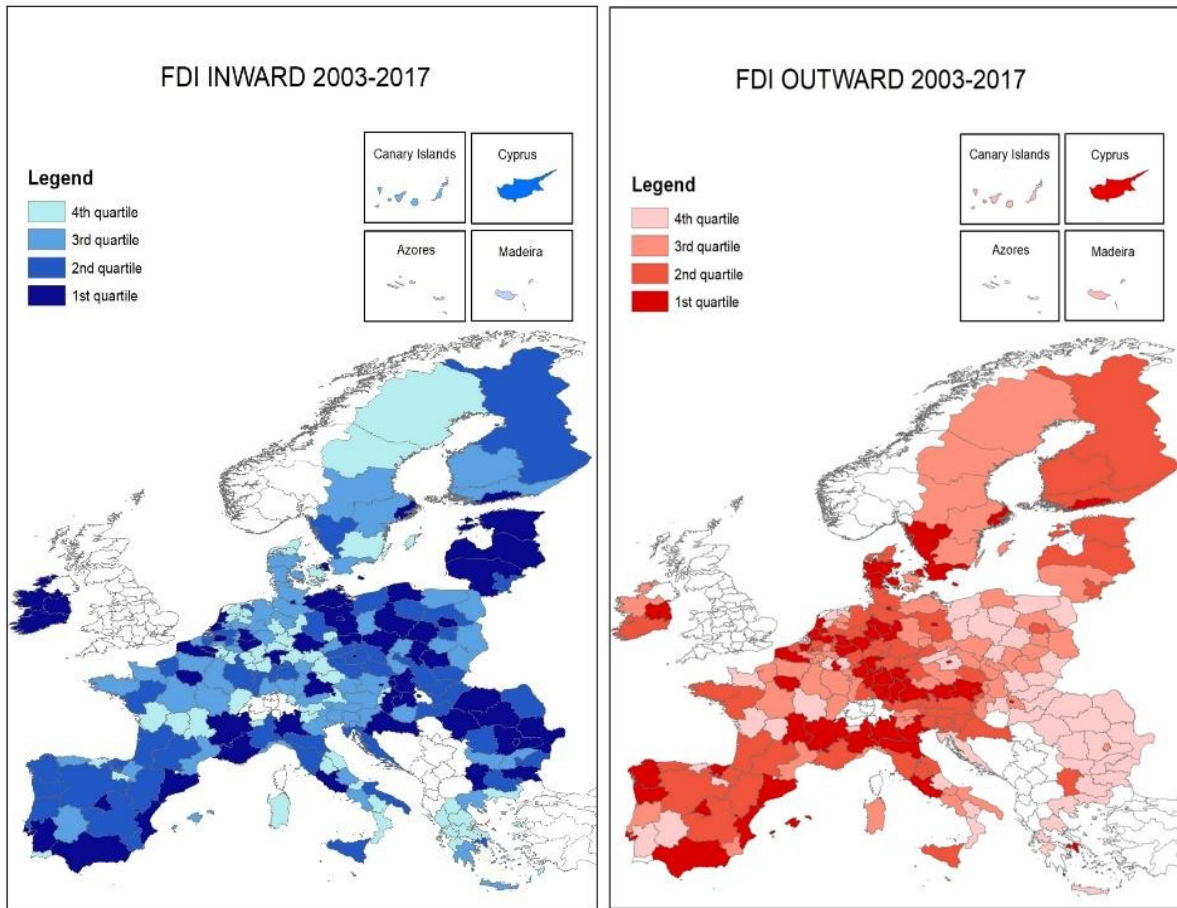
FDI INWARD 2003-2017

Legend
4th quartile
3rd quartile
2nd quartile
1st quartile

Canary Islands
Cyprus
Azores
Madeira

FDI OUTWARD 2003-2017

Legend
4th quartile
3rd quartile
2nd quartile
1st quartile

Canary Islands
Cyprus
Azores
Madeira